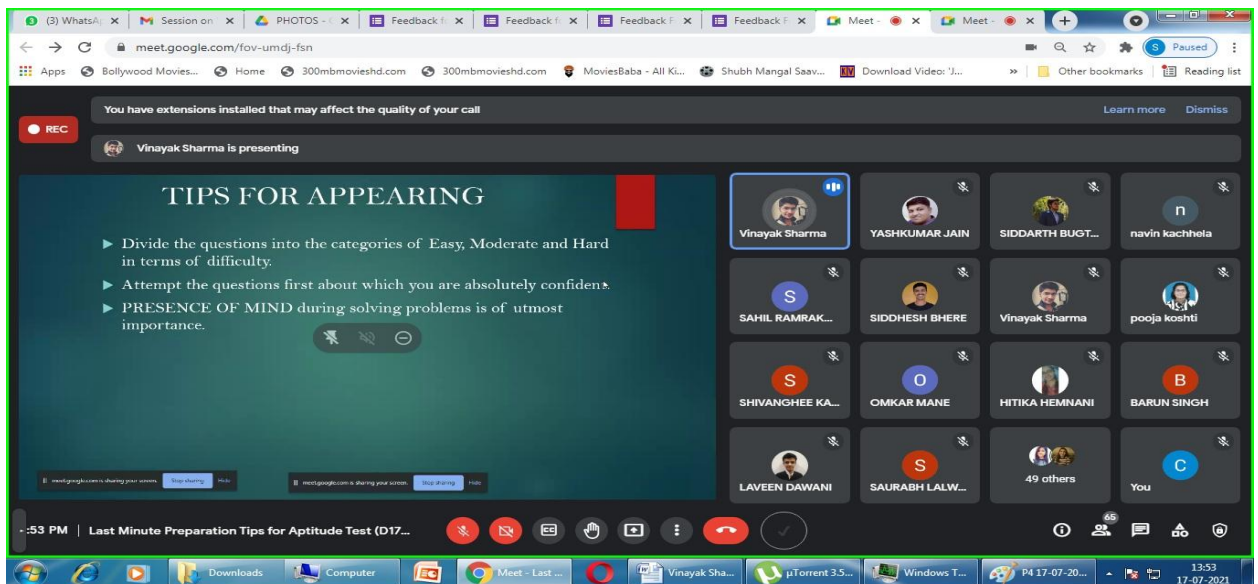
(3) WhatsA | Session on | PHOTOS - | Feedback f | Feedback f | Feedback F | Feedback F | Meet - | Meet -

meet.google.com/fov-umdj-fsn

Paused

Apps Bollywood Movies... Home 300mbmovieshd.com 300mbmovieshd.com MoviesBaba - All Ki... Shubh Mangal Saav... Download Video: 'J... » Other bookmarks Reading list

You have extensions installed that may affect the quality of your call Learn more Dismiss

REC

Vinayak Sharma is presenting

TIPS FOR APPEARING

▶ Divide the questions into the categories of Easy, Moderate and Hard in terms of difficulty.

▶ Attempt the questions first about which you are absolutely confident.

▶ PRESENCE OF MIND during solving problems is of utmost importance.

meet.google.com is sharing your screen. Stop sharing Hide

meet.google.com is sharing your screen. Stop sharing Hide

Vinayak Sharma

YASHKUMAR JAIN

SIDDARTH BUGT...

n

navin kachhela

S

SAHIL RAMRAK...

SIDDHESH BHERE

Vinayak Sharma

pooja koshti

S

SHIVANGHEE KA...

O

OMKAR MANE

HITIKA HEMNANI

B

BARUN SINGH

LAVEEN DAWANI

S

SAURABH LALW...

49 others

C

You

:53 PM | Last Minute Preparation Tips for Aptitude Test (D17...

65

Downloads Computer Meet - Last ... Vinayak Sha... µTorrent 3.5... Windows T... P4 17-07-20...

13:53
17-07-2021